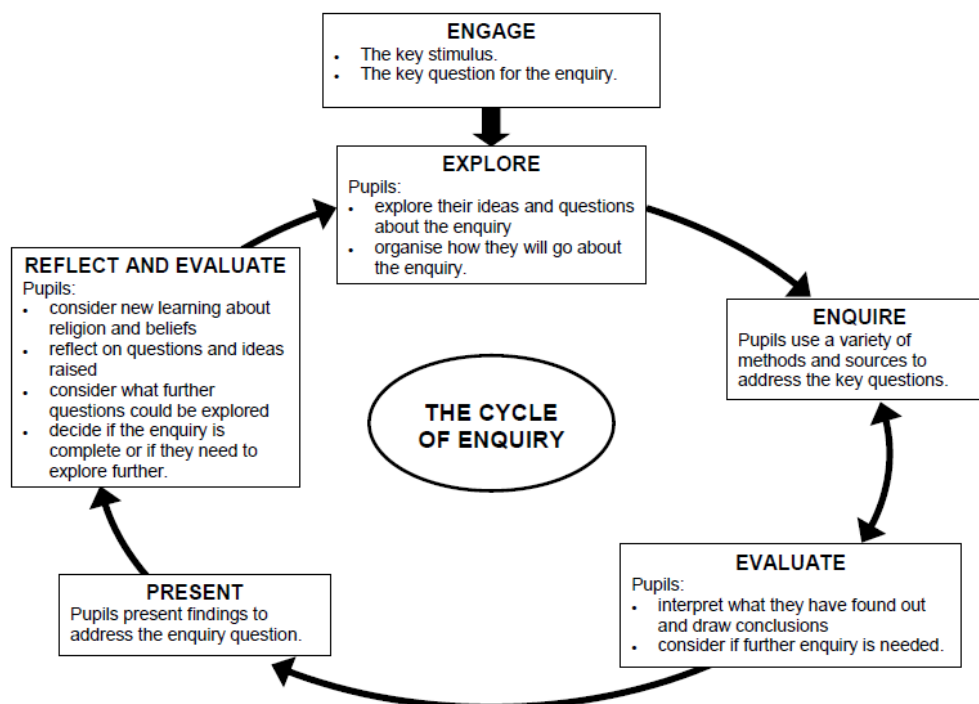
ENGAGE
- The key stimulus.
- The key question for the enquiry.

EXPLORE
Pupils:
- explore their ideas and questions about the enquiry
- organise how they will go about the enquiry.

ENQUIRE
Pupils use a variety of methods and sources to address the key questions.

EVALUATE
Pupils:
- interpret what they have found out and draw conclusions
- consider if further enquiry is needed.

PRESENT
Pupils present findings to address the enquiry question.

REFLECT AND EVALUATE
Pupils:
- consider new learning about religion and beliefs
- reflect on questions and ideas raised
- consider what further questions could be explored
- decide if the enquiry is complete or if they need to explore further.

THE CYCLE OF ENQUIRY